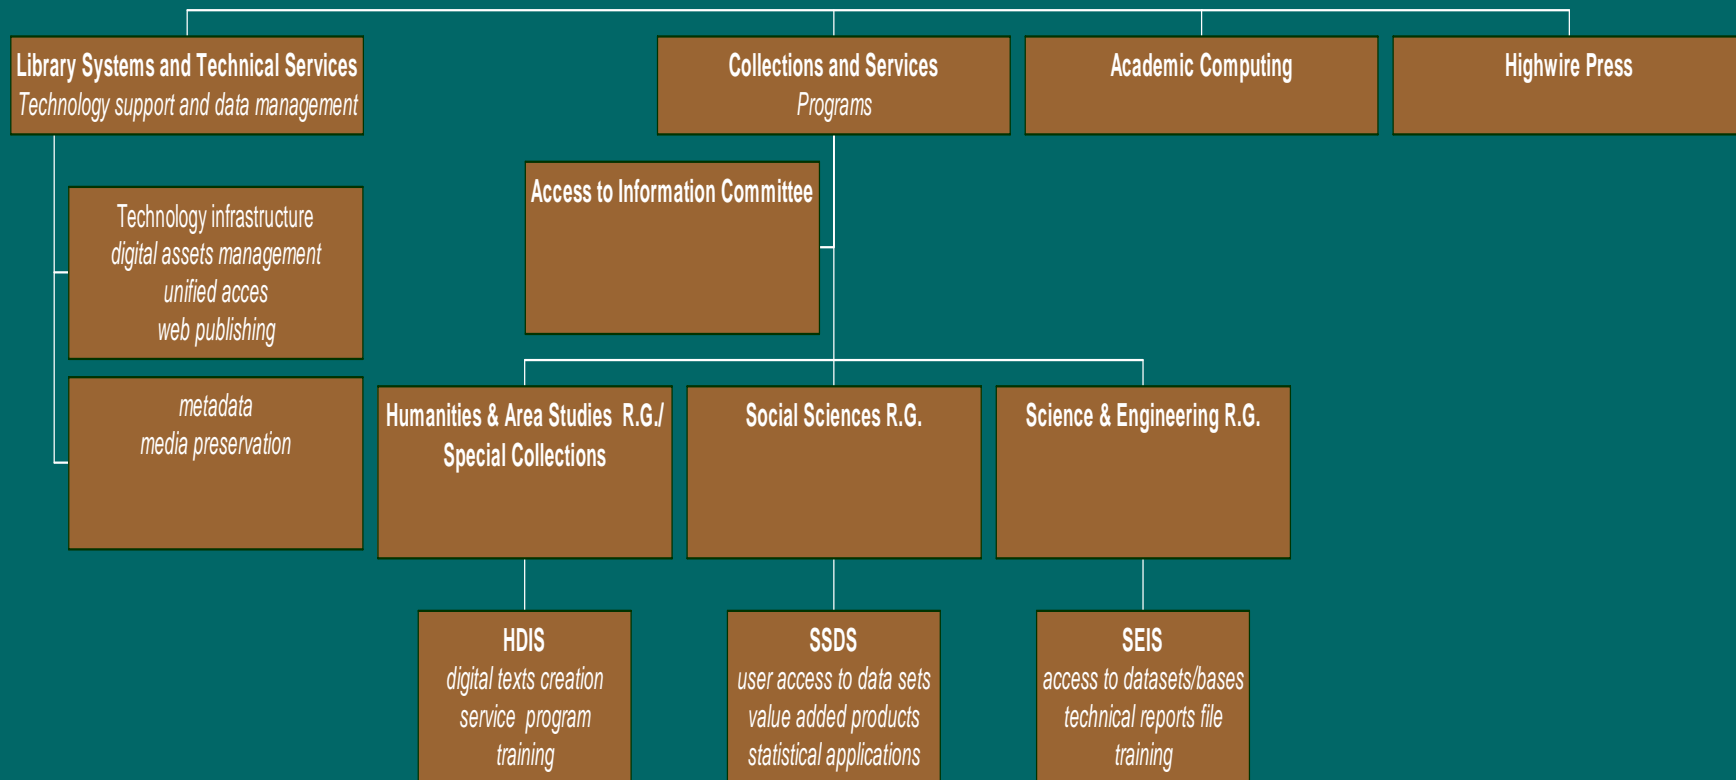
Library Systems and Technical Services
Technology support and data management

Collections and Services
Programs

Academic Computing

Highwire Press

Technology infrastructure
digital assets management
unified acces
web publishing

metadata
media preservation

Access to Information Committee

Humanities & Area Studies R.G./
Special Collections

Social Sciences R.G.

Science & Engineering R.G.

HDIS
digital texts creation
service program
training

SSDS
user access to data sets
value added products
statistical applications

SEIS
access to datasets/bases
technical reports file
training